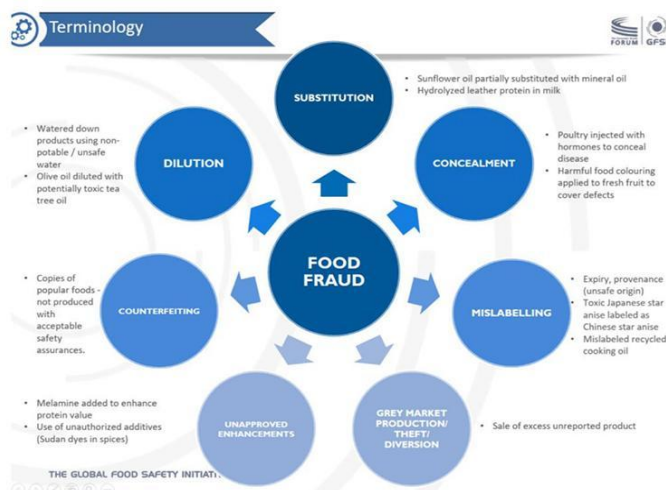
Terminology

FORUM GFSI

SUBSTITUTION

• Sunflower oil partially substituted with mineral oil
• Hydrolyzed leather protein in milk

• Watered down products using non-potable / unsafe water
• Olive oil diluted with potentially toxic tea tree oil

DILUTION

CONCEALMENT

• Poultry injected with hormones to conceal disease
• Harmful food colouring applied to fresh fruit to cover defects

FOOD FRAUD

• Copies of popular foods - not produced with acceptable safety assurances.

COUNTERFEITING

MISLABELLING

• Expiry, provenance (unsafe origin)
• Toxic Japanese star anise labeled as Chinese star anise
• Mislabeled recycled cooking oil

• Melamine added to enhance protein value
• Use of unauthorized additives (Sudan dyes in spices)

UNAPPROVED ENHANCEMENTS

GREY MARKET PRODUCTION/ THEFT/ DIVERSION

• Sale of excess unreported product

THE GLOBAL FOOD SAFETY INITIAT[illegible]